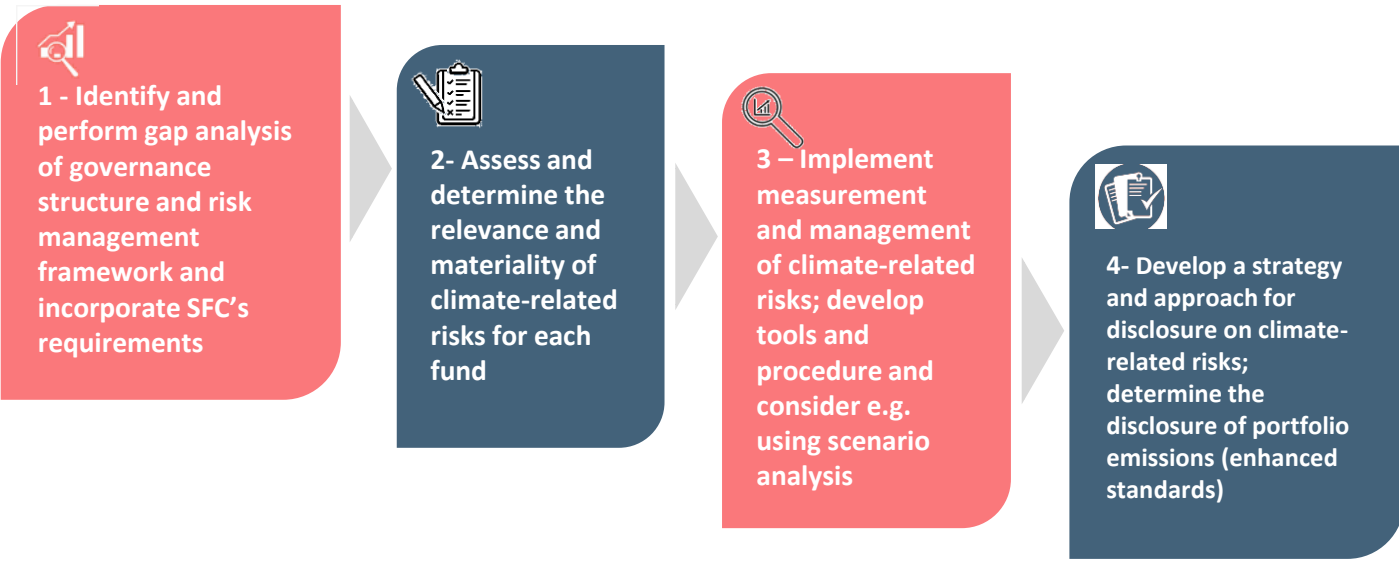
1 - Identify and perform gap analysis of governance structure and risk management framework and incorporate SFC's requirements

2- Assess and determine the relevance and materiality of climate-related risks for each fund

3 – Implement measurement and management of climate-related risks; develop tools and procedure and consider e.g. using scenario analysis

4- Develop a strategy and approach for disclosure on climate-related risks; determine the disclosure of portfolio emissions (enhanced standards)